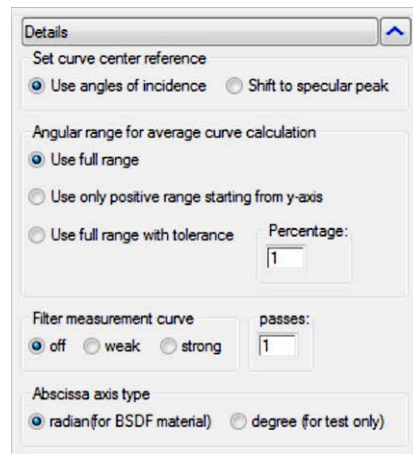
Details

Set curve center reference
Use angles of incidence
Shift to specular peak

Angular range for average curve calculation
Use full range
Use only positive range starting from y-axis
Use full range with tolerance
Percentage:
1

Filter measurement curve
off
weak
strong
passes:
1

Abscissa axis type
radian(for BSDF material)
degree (for test only)